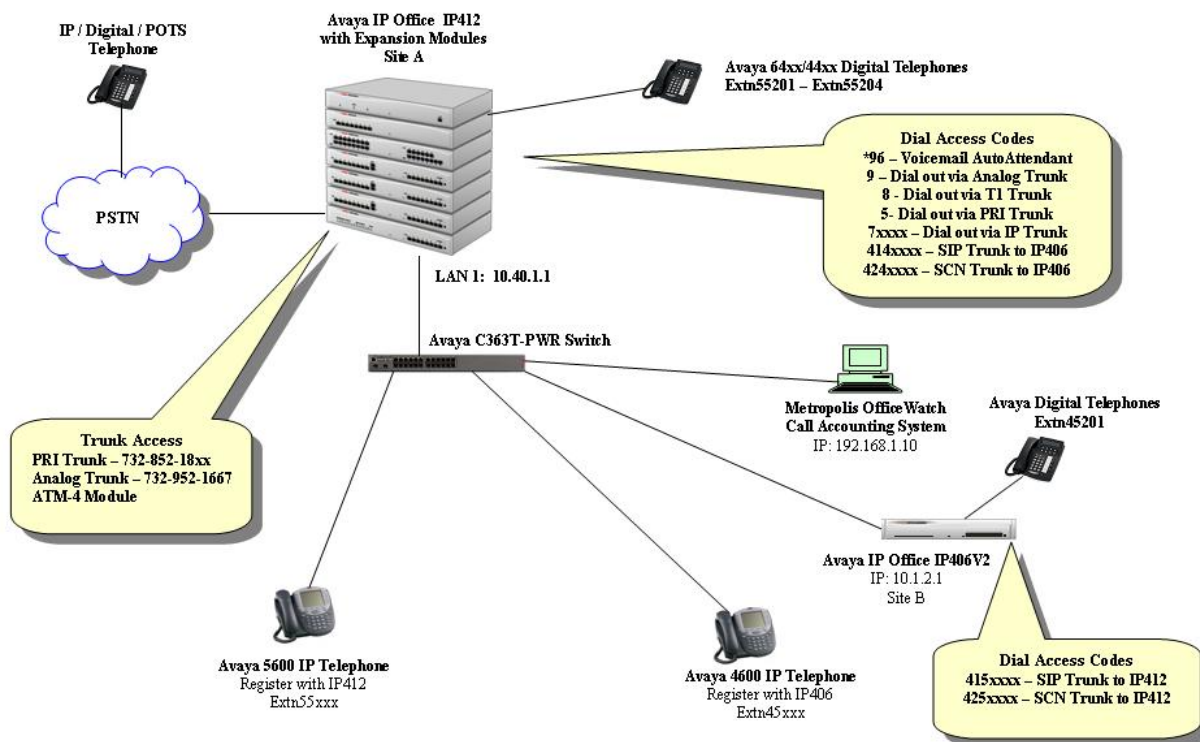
IP / Digital / POTS Telephone

Avaya IP Office IP412 with Expansion Modules Site A

Avaya 64xx/44xx Digital Telephones Extn55201 – Extn55204

Dial Access Codes
*96 – Voicemail AutoAttendant
9 – Dial out via Analog Trunk
8 - Dial out via T1 Trunk
5- Dial out via PRI Trunk
7xxxx – Dial out via IP Trunk
414xxxx – SIP Trunk to IP406
424xxxx – SCN Trunk to IP406

PSTN

LAN 1: 10.40.1.1

Avaya C363T-PWR Switch

Metropolis OfficeWatch Call Accounting System
IP: 192.168.1.10

Avaya Digital Telephones Extn45201

Trunk Access
PRI Trunk – 732-852-18xx
Analog Trunk – 732-952-1667
ATM-4 Module

Avaya IP Office IP406V2
IP: 10.1.2.1
Site B

Avaya 5600 IP Telephone
Register with IP412
Extn55xxx

Avaya 4600 IP Telephone
Register with IP406
Extn45xxx

Dial Access Codes
415xxxx – SIP Trunk to IP412
425xxxx – SCN Trunk to IP412